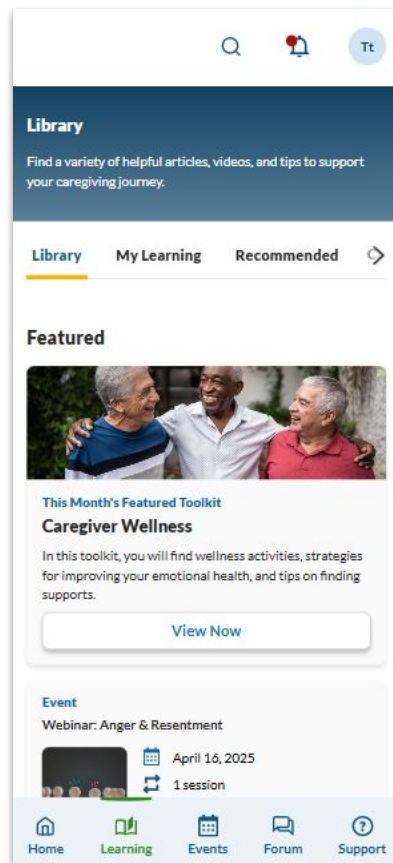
Tt

Library

Find a variety of helpful articles, videos, and tips to support your caregiving journey.

Library My Learning Recommended

Featured

This Month's Featured Toolkit

Caregiver Wellness

In this toolkit, you will find wellness activities, strategies for improving your emotional health, and tips on finding supports.

View Now

Event

Webinar: Anger & Resentment

April 16, 2025

1 session

Home Learning Events Forum Support